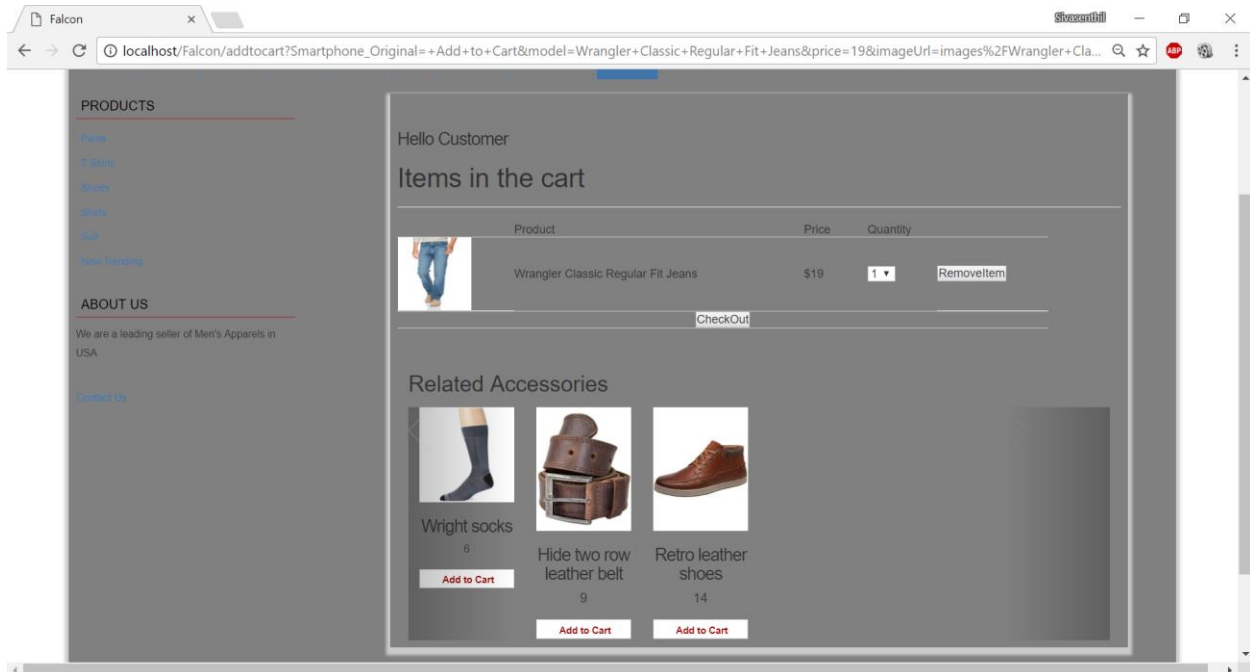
Falcon

Sivasenthil

localhost/Falcon/addtocart?Smartphone_Original=+Add+to+Cart&model=Wrangler+Classic+Regular+Fit+Jeans&price=19&imageUrl=images%2FWrangler+Cla...

PRODUCTS

Pants

T-Shirts

Shorts

Shirts

Suit

Now Trending

ABOUT US

We are a leading seller of Men's Apparels in USA

Contact Us

Hello Customer

Items in the cart

| | Product | Price | Quantity | |
|---|---|---|---|---|
| | Wrangler Classic Regular Fit Jeans | $19 | 1 | RemoveItem |

CheckOut

Related Accessories

Wright socks
6
Add to Cart

Hide two row leather belt
9
Add to Cart

Retro leather shoes
14
Add to Cart